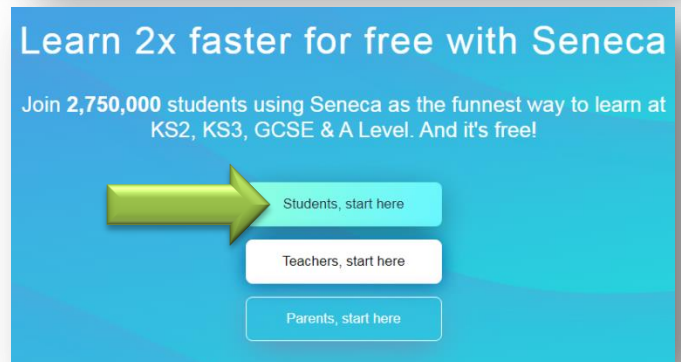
Learn 2x faster for free with Seneca

Join 2,750,000 students using Seneca as the funnest way to learn at KS2, KS3, GCSE & A Level. And it's free!

Students, start here

Teachers, start here

Parents, start here